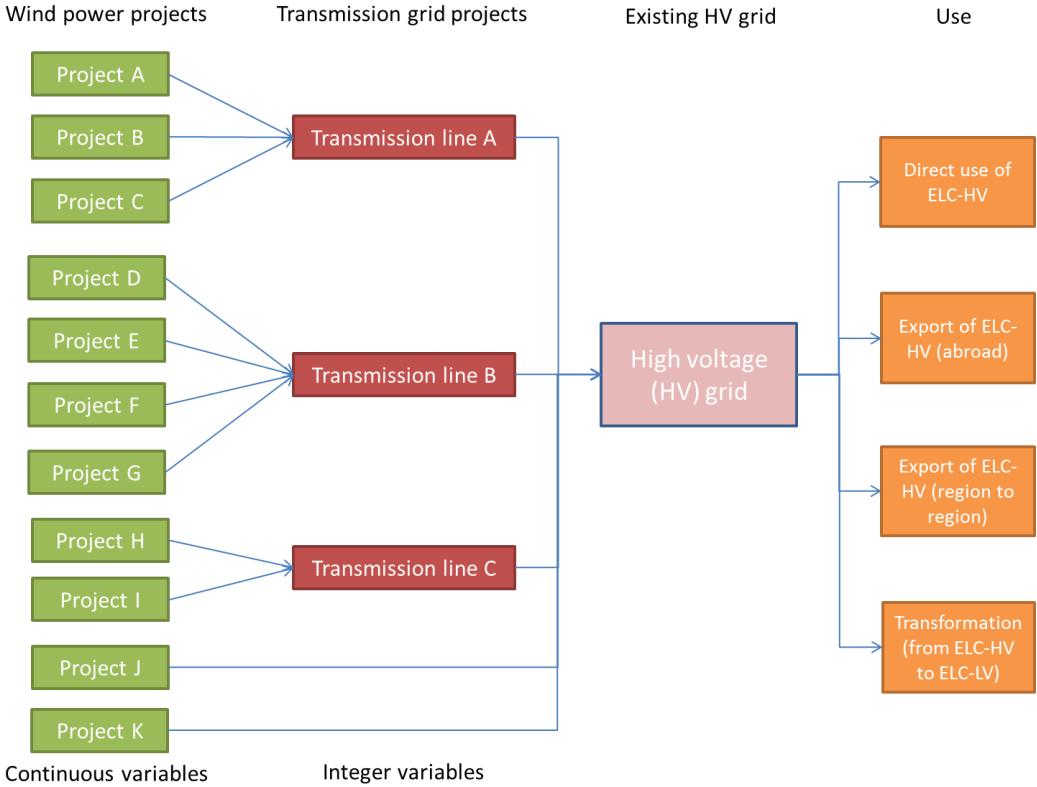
Wind power projects

Transmission grid projects

Existing HV grid

Use

Project A

Project B

Project C

Transmission line A

Project D

Project E

Project F

Project G

Transmission line B

High voltage (HV) grid

Project H

Project I

Transmission line C

Project J

Project K

Direct use of ELC-HV

Export of ELC-HV (abroad)

Export of ELC-HV (region to region)

Transformation (from ELC-HV to ELC-LV)

Continuous variables

Integer variables